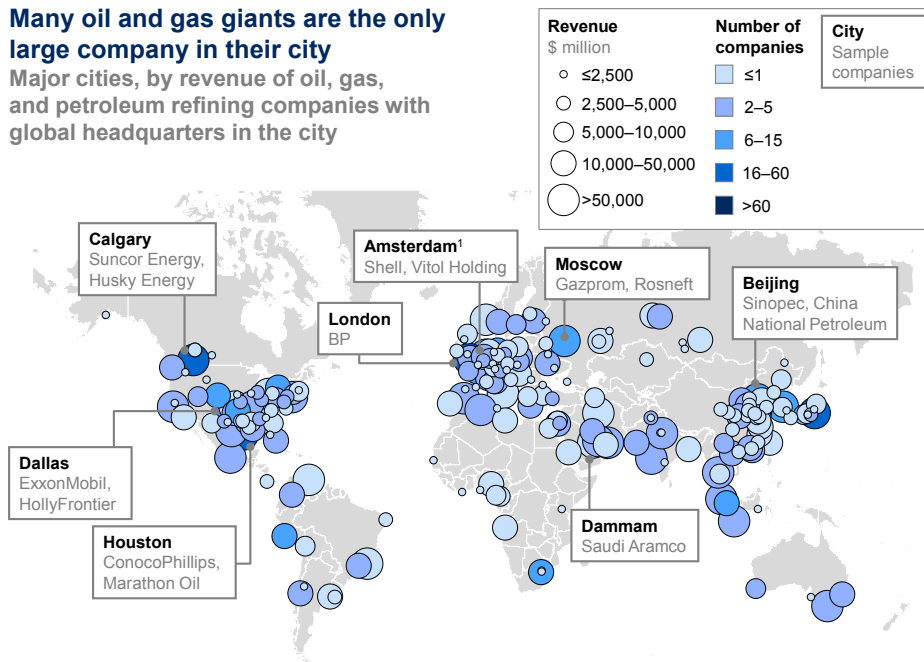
Many oil and gas giants are the only large company in their city

Major cities, by revenue of oil, gas, and petroleum refining companies with global headquarters in the city

Revenue
$ million
≤2,500
2,500–5,000
5,000–10,000
10,000–50,000
>50,000

Number of companies
≤1
2–5
6–15
16–60
>60

City
Sample companies

Calgary
Suncor Energy, Husky Energy

Amsterdam$^1$
Shell, Vitol Holding

Moscow
Gazprom, Rosneft

Beijing
Sinopec, China National Petroleum

London
BP

Dallas
ExxonMobil, HollyFrontier

Houston
ConocoPhillips, Marathon Oil

Dammam
Saudi Aramco